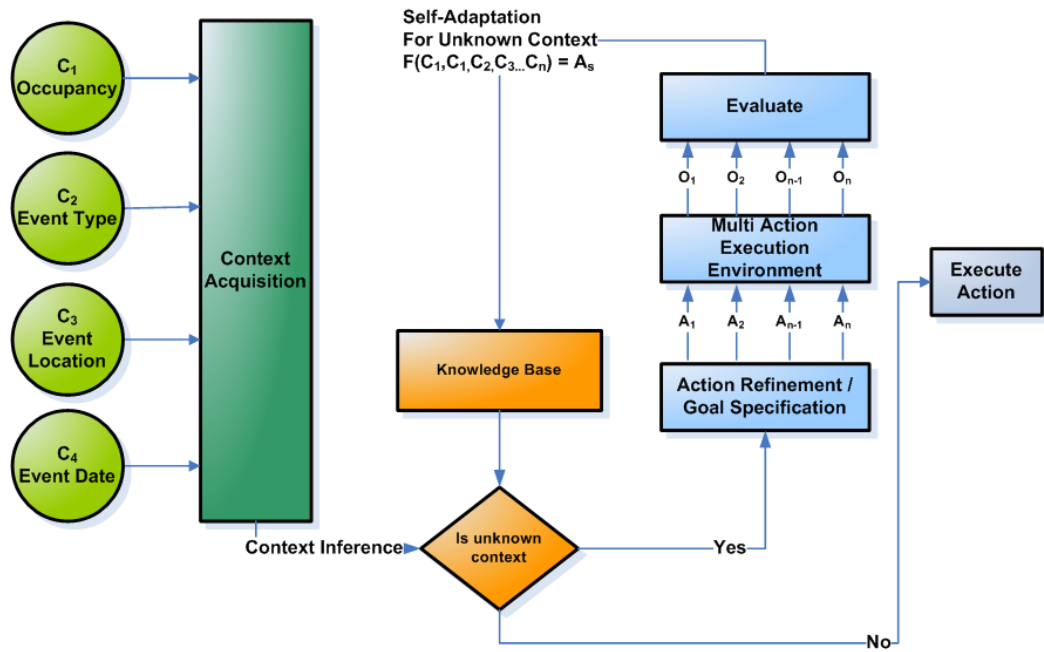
$C_1$ Occupancy

$C_2$ Event Type

$C_3$ Event Location

$C_4$ Event Date

Context Acquisition

Context Inference

Self-Adaptation For Unknown Context $F(C_1,C_1,C_2,C_3...C_n) = A_s$

Knowledge Base

Is unknown context

Yes

No

Evaluate

$O_1$ $O_2$ $O_{n-1}$ $O_n$

Multi Action Execution Environment

$A_1$ $A_2$ $A_{n-1}$ $A_n$

Action Refinement / Goal Specification

Execute Action